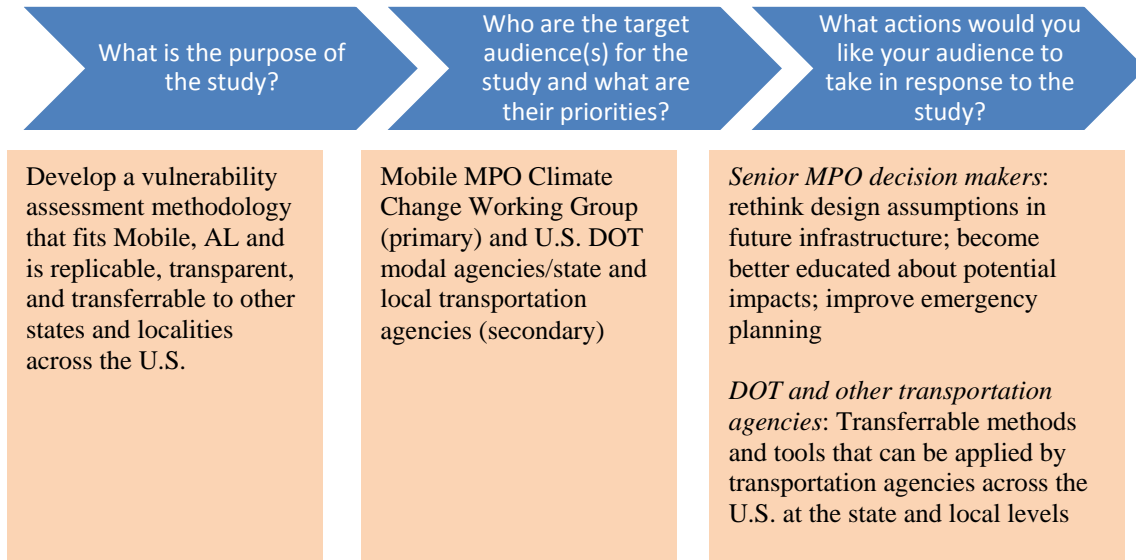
What is the purpose of the study?

Who are the target audience(s) for the study and what are their priorities?

What actions would you like your audience to take in response to the study?

Develop a vulnerability assessment methodology that fits Mobile, AL and is replicable, transparent, and transferrable to other states and localities across the U.S.

Mobile MPO Climate Change Working Group (primary) and U.S. DOT modal agencies/state and local transportation agencies (secondary)

*Senior MPO decision makers*: rethink design assumptions in future infrastructure; become better educated about potential impacts; improve emergency planning

*DOT and other transportation agencies*: Transferrable methods and tools that can be applied by transportation agencies across the U.S. at the state and local levels